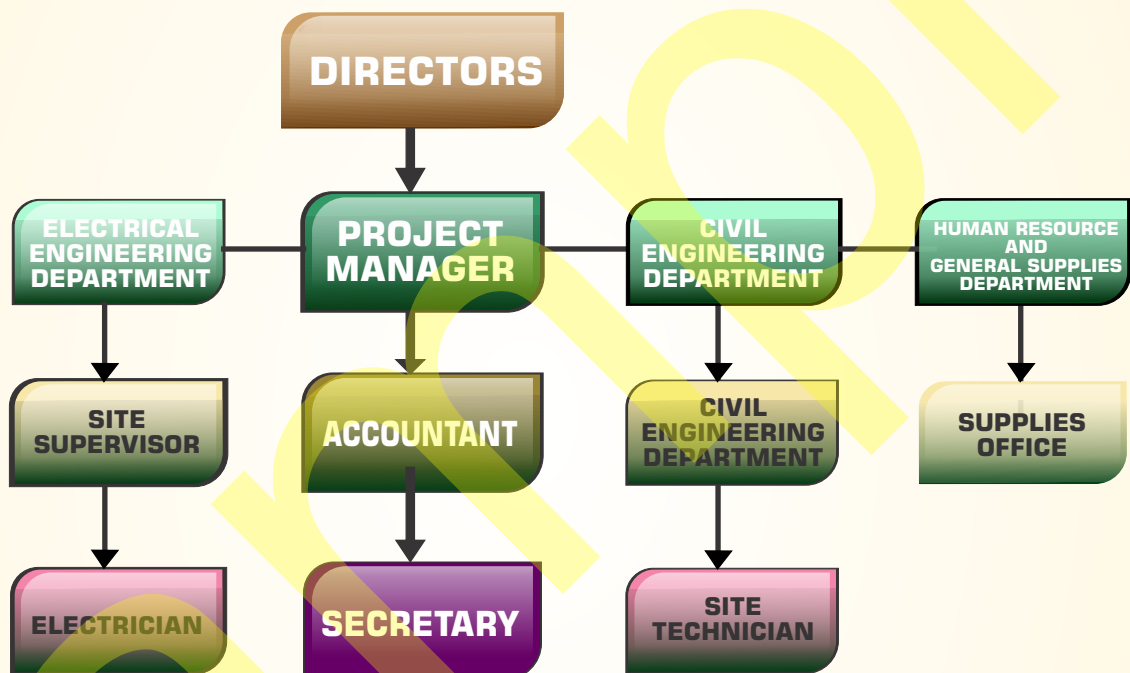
DIRECTORS

ELECTRICAL ENGINEERING DEPARTMENT

PROJECT MANAGER

CIVIL ENGINEERING DEPARTMENT

HUMAN RESOURCE AND GENERAL SUPPLIES DEPARTMENT

SITE SUPERVISOR

ACCOUNTANT

CIVIL ENGINEERING DEPARTMENT

SUPPLIES OFFICE

ELECTRICIAN

SECRETARY

SITE TECHNICIAN